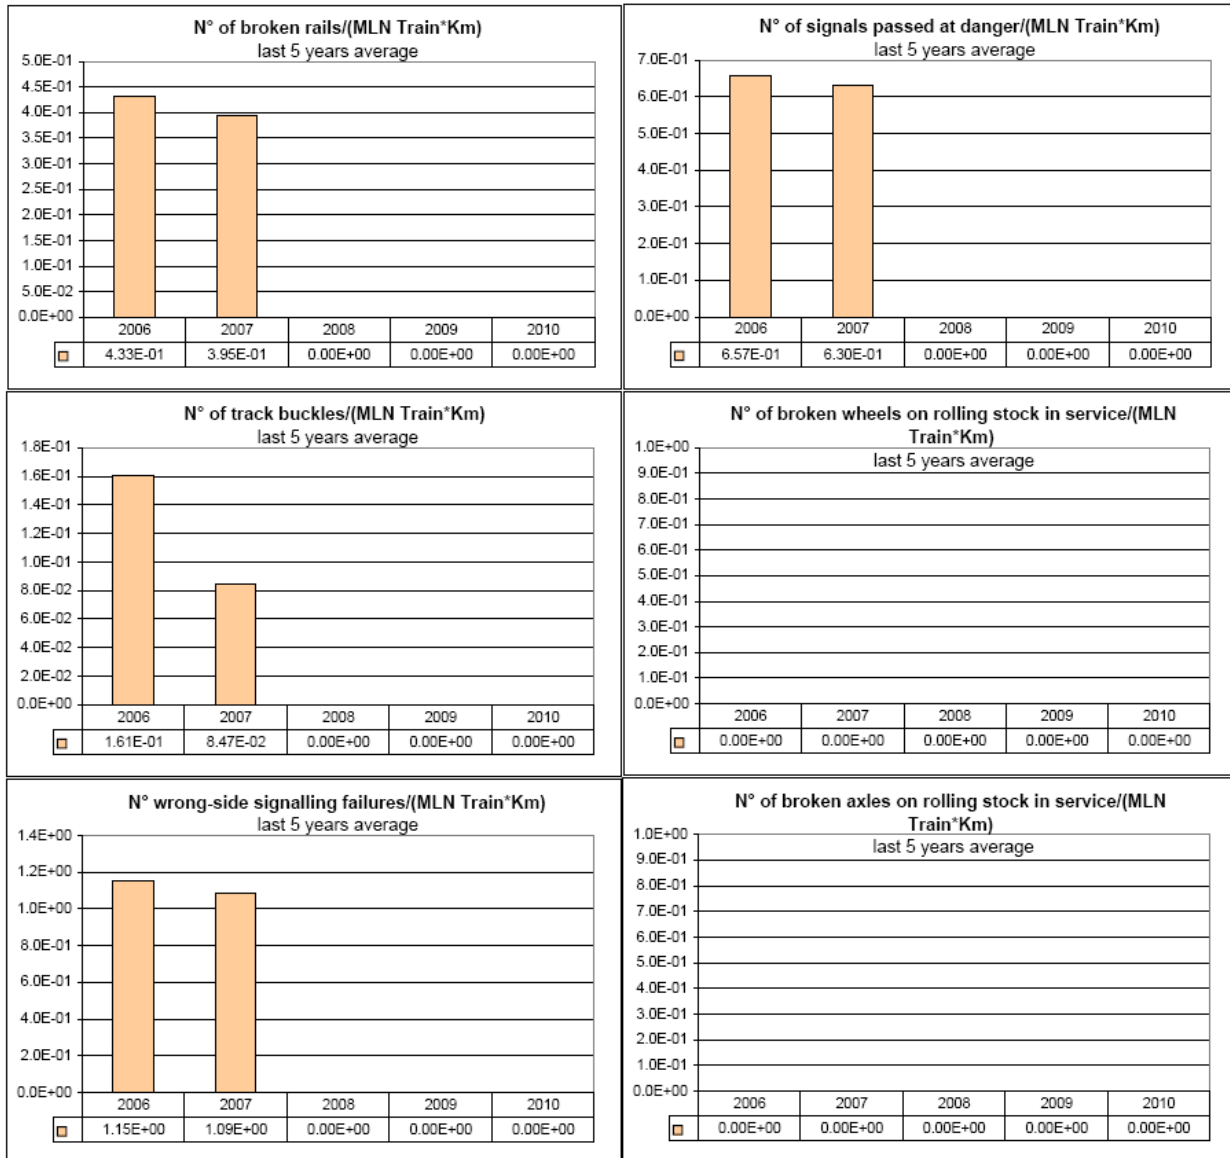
N° of broken rails/(MLN Train*Km)
last 5 years average

5.0E-01
4.5E-01
4.0E-01
3.5E-01
3.0E-01
2.5E-01
2.0E-01
1.5E-01
1.0E-01
5.0E-02
0.0E+00

| | 2006 | 2007 | 2008 | 2009 | 2010 |
|---|---|---|---|---|---|
| ■ | 4.33E-01 | 3.95E-01 | 0.00E+00 | 0.00E+00 | 0.00E+00 |

N° of signals passed at danger/(MLN Train*Km)
last 5 years average

7.0E-01
6.0E-01
5.0E-01
4.0E-01
3.0E-01
2.0E-01
1.0E-01
0.0E+00

| | 2006 | 2007 | 2008 | 2009 | 2010 |
|---|---|---|---|---|---|
| ■ | 6.57E-01 | 6.30E-01 | 0.00E+00 | 0.00E+00 | 0.00E+00 |

N° of track buckles/(MLN Train*Km)
last 5 years average

1.8E-01
1.6E-01
1.4E-01
1.2E-01
1.0E-01
8.0E-02
6.0E-02
4.0E-02
2.0E-02
0.0E+00

| | 2006 | 2007 | 2008 | 2009 | 2010 |
|---|---|---|---|---|---|
| ■ | 1.61E-01 | 8.47E-02 | 0.00E+00 | 0.00E+00 | 0.00E+00 |

N° of broken wheels on rolling stock in service/(MLN Train*Km)
last 5 years average

1.0E+00
9.0E-01
8.0E-01
7.0E-01
6.0E-01
5.0E-01
4.0E-01
3.0E-01
2.0E-01
1.0E-01
0.0E+00

| | 2006 | 2007 | 2008 | 2009 | 2010 |
|---|---|---|---|---|---|
| ■ | 0.00E+00 | 0.00E+00 | 0.00E+00 | 0.00E+00 | 0.00E+00 |

N° wrong-side signalling failures/(MLN Train*Km)
last 5 years average

1.4E+00
1.2E+00
1.0E+00
8.0E-01
6.0E-01
4.0E-01
2.0E-01
0.0E+00

| | 2006 | 2007 | 2008 | 2009 | 2010 |
|---|---|---|---|---|---|
| ■ | 1.15E+00 | 1.09E+00 | 0.00E+00 | 0.00E+00 | 0.00E+00 |

N° of broken axles on rolling stock in service/(MLN Train*Km)
last 5 years average

1.0E+00
9.0E-01
8.0E-01
7.0E-01
6.0E-01
5.0E-01
4.0E-01
3.0E-01
2.0E-01
1.0E-01
0.0E+00

| | 2006 | 2007 | 2008 | 2009 | 2010 |
|---|---|---|---|---|---|
| ■ | 0.00E+00 | 0.00E+00 | 0.00E+00 | 0.00E+00 | 0.00E+00 |